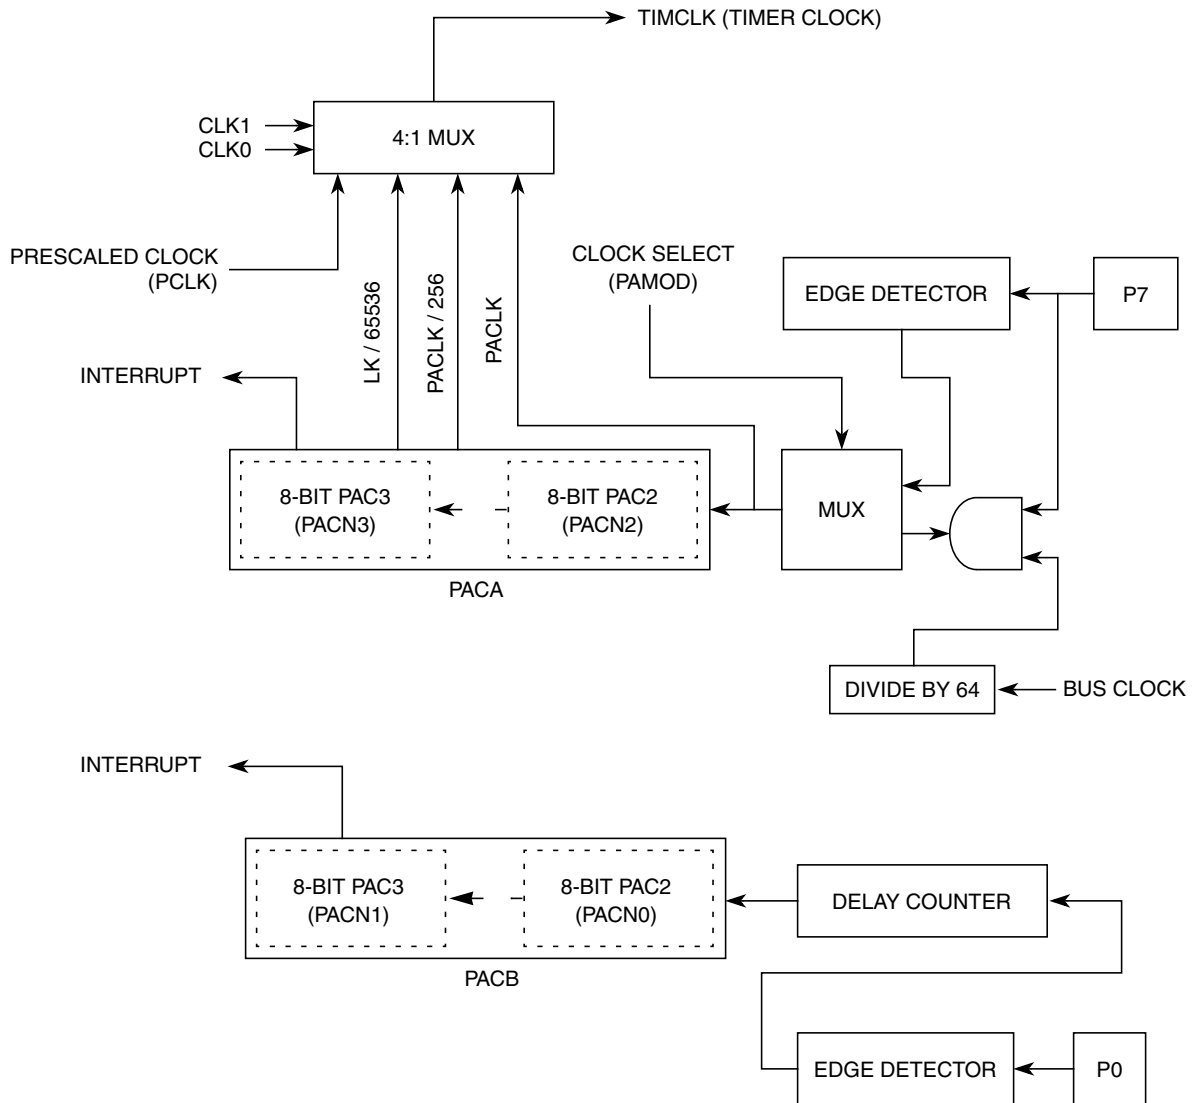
TIMCLK (TIMER CLOCK)

CLK1
CLK0

4:1 MUX

PRESCALED CLOCK
(PCLK)

LK / 65536

PACLK / 256

PACLK

CLOCK SELECT
(PAMOD)

EDGE DETECTOR

P7

INTERRUPT

8-BIT PAC3
(PACN3)

8-BIT PAC2
(PACN2)

MUX

PACA

DIVIDE BY 64

BUS CLOCK

INTERRUPT

8-BIT PAC3
(PACN1)

8-BIT PAC2
(PACN0)

DELAY COUNTER

PACB

EDGE DETECTOR

P0